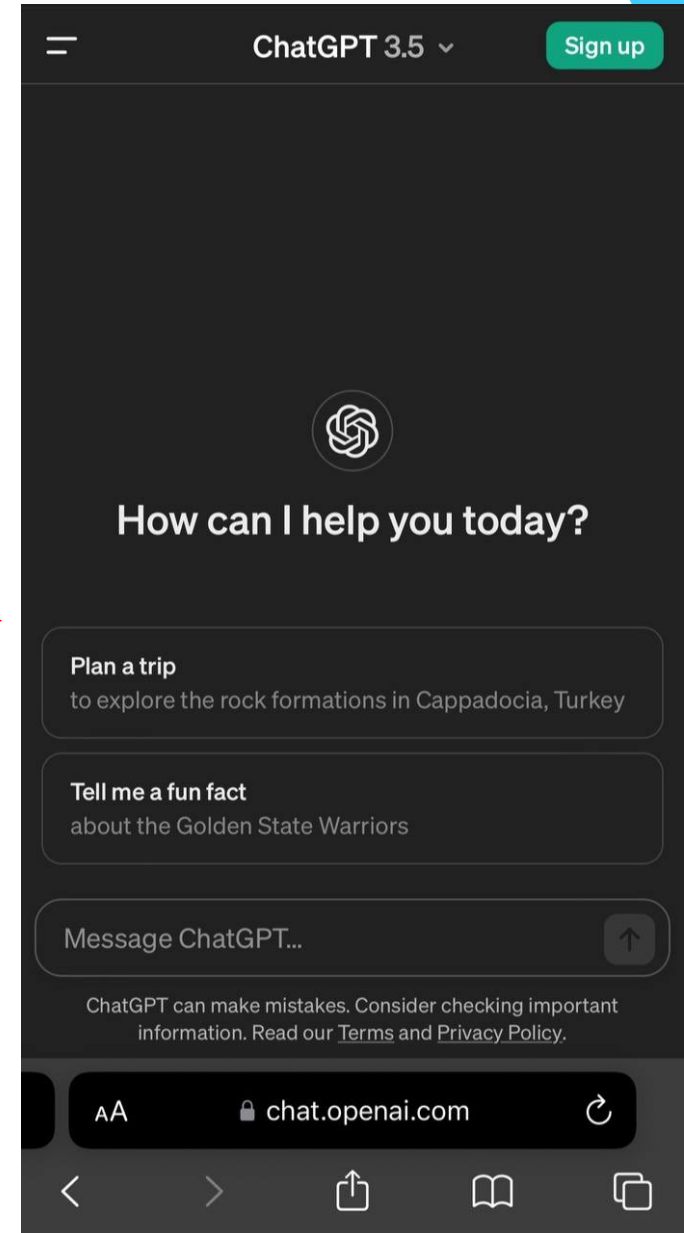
ChatGPT 3.5

Sign up

How can I help you today?

Plan a trip
to explore the rock formations in Cappadocia, Turkey

Tell me a fun fact
about the Golden State Warriors

Message ChatGPT...

ChatGPT can make mistakes. Consider checking important information. Read our Terms and Privacy Policy.

AA chat.openai.com